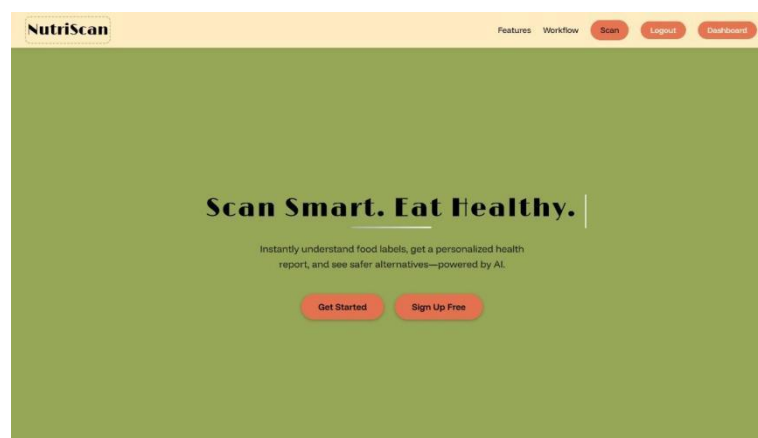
NutriScan

Features Workflow Scan Logout Dashboard

Scan Smart. Eat Healthy.

Instantly understand food labels, get a personalized health report, and see safer alternatives—powered by AI.

Get Started Sign Up Free